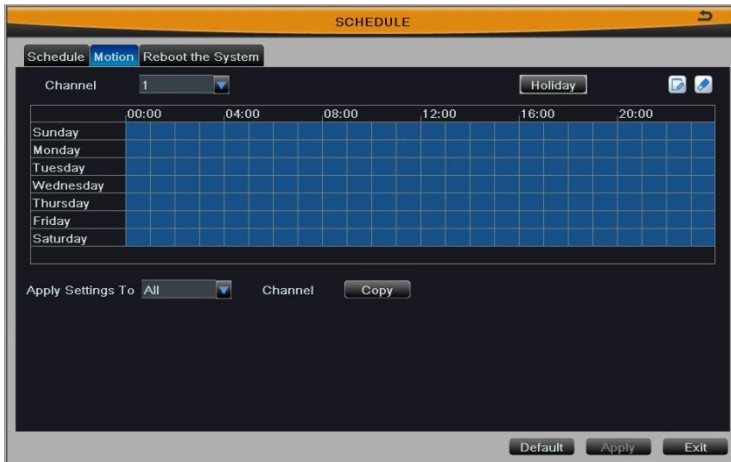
SCHEDULE

Schedule Motion Reboot the System

Channel 1

Holiday

| | 00:00 | 04:00 | 08:00 | 12:00 | 16:00 | 20:00 |
|---|---|---|---|---|---|---|
| Sunday | | | | | | |
| Monday | | | | | | |
| Tuesday | | | | | | |
| Wednesday | | | | | | |
| Thursday | | | | | | |
| Friday | | | | | | |
| Saturday | | | | | | |

Apply Settings To All Channel Copy

Default Apply Exit